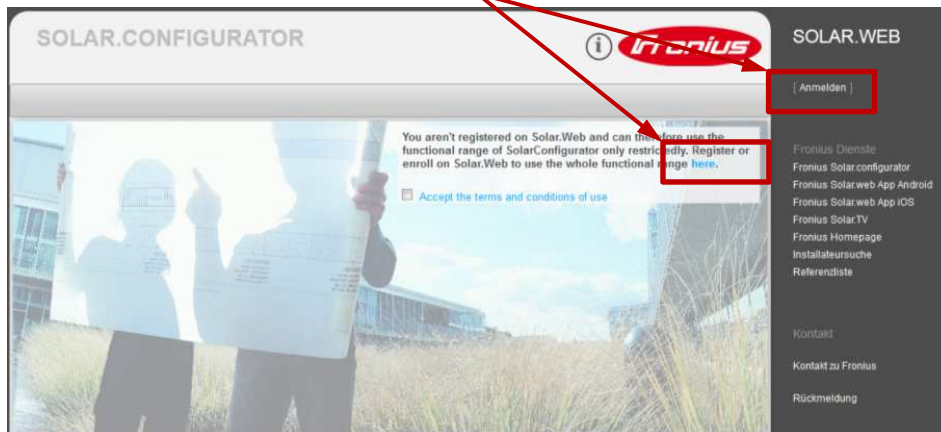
SOLAR.CONFIGURATOR

Fronius

SOLAR.WEB

[ Anmelden ]

You aren't registered on Solar.Web and can therefore use the functional range of SolarConfigurator only restrictedly. Register or enroll on Solar.Web to use the whole functional range here.

Accept the terms and conditions of use

Fronius Dienste
Fronius Solar.configurator
Fronius Solar.web App Android
Fronius Solar.web App iOS
Fronius Solar.TV
Fronius Homepage
Installateursuche
Referenzliste

Kontakt
Kontakt zu Fronius
Rückmeldung